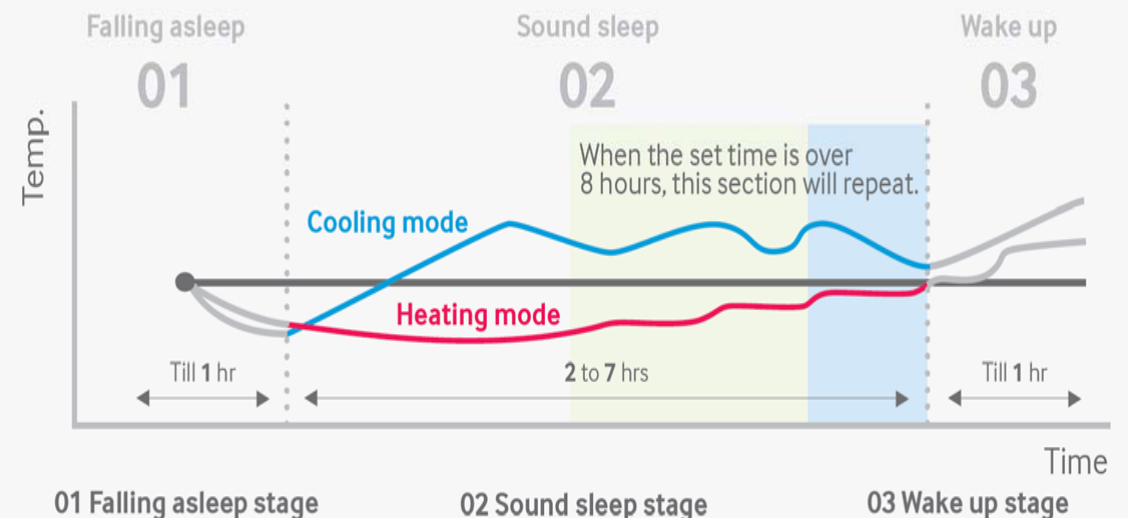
Falling asleep
01

Sound sleep
02

Wake up
03

Temp.

When the set time is over 8 hours, this section will repeat.

Cooling mode

Heating mode

Till **1** hr

**2** to **7** hrs

Till **1** hr

Time

01 Falling asleep stage

02 Sound sleep stage

03 Wake up stage